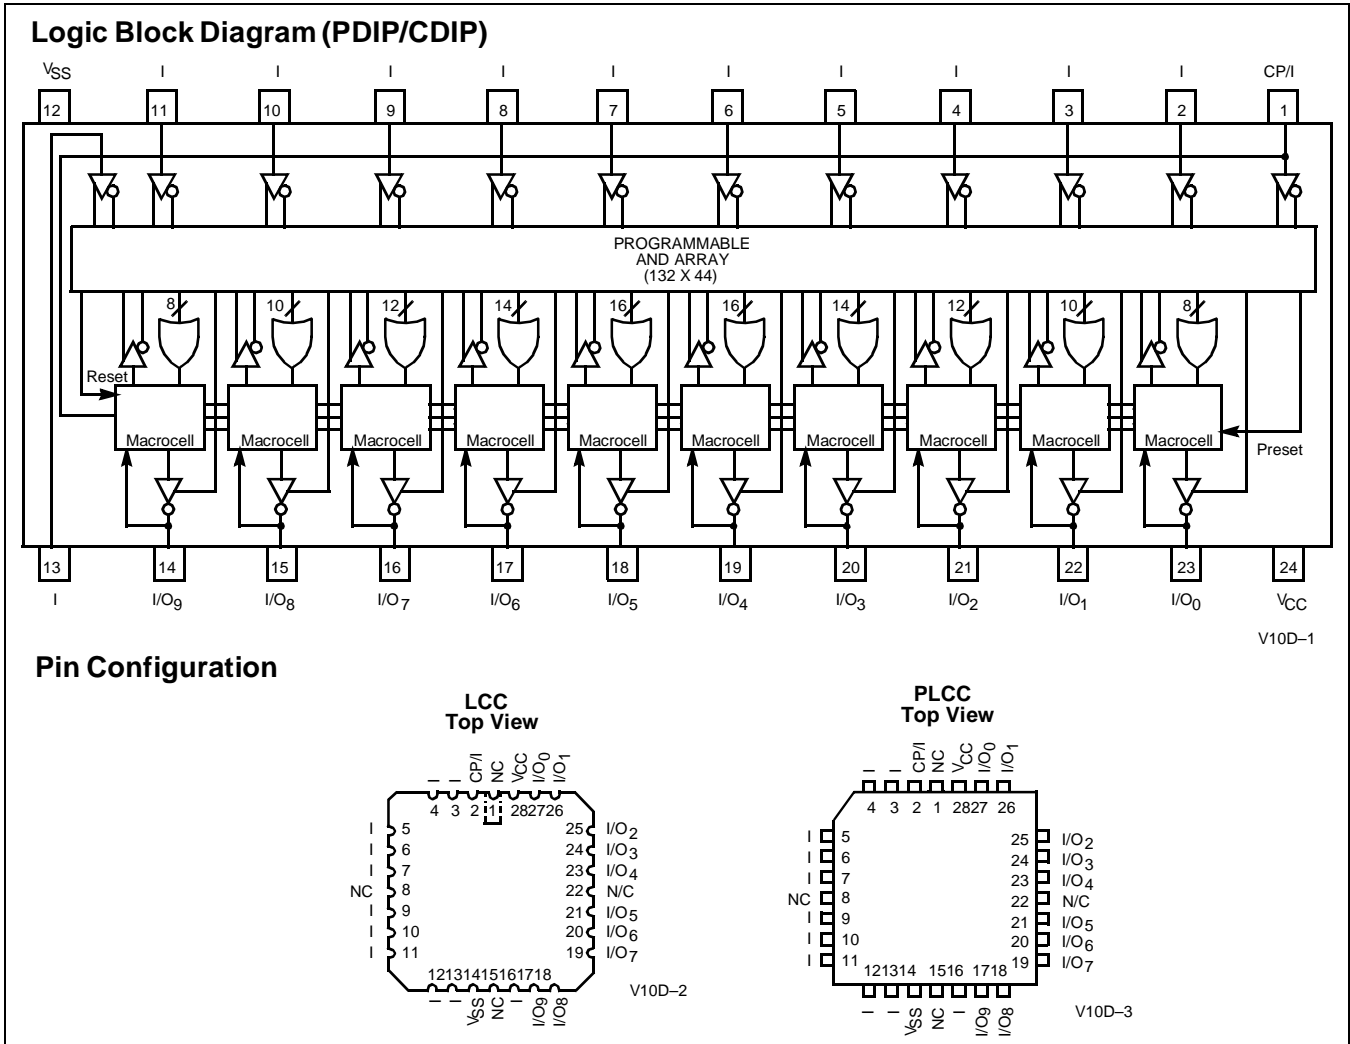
Logic Block Diagram (PDIP/CDIP)

$V_{SS}$ I I I I I I I I I I CP/I

12 11 10 9 8 7 6 5 4 3 2 1

PROGRAMMABLE AND ARRAY (132 X 44)

8 10 12 14 16 16 14 12 10 8

Reset

Macrocell Macrocell Macrocell Macrocell Macrocell Macrocell Macrocell Macrocell Macrocell Macrocell

Preset

13 14 15 16 17 18 19 20 21 22 23 24

I $I/O_9$ $I/O_8$ $I/O_7$ $I/O_6$ $I/O_5$ $I/O_4$ $I/O_3$ $I/O_2$ $I/O_1$ $I/O_0$ $V_{CC}$

V10D–1

Pin Configuration

LCC
Top View

I I CP/I NC $V_{CC}$ $I/O_0$ $I/O_1$

4 3 2 1 28 27 26

I 5
I 6
I 7
NC 8
I 9
I 10
I 11

25 $I/O_2$
24 $I/O_3$
23 $I/O_4$
22 N/C
21 $I/O_5$
20 $I/O_6$
19 $I/O_7$

12 13 14 15 16 17 18

I I $V_{SS}$ NC I $I/O_9$ $I/O_8$

V10D–2

PLCC
Top View

I I CP/I NC $V_{CC}$ $I/O_0$ $I/O_1$

4 3 2 1 28 27 26

I 5
I 6
I 7
NC 8
I 9
I 10
I 11

25 $I/O_2$
24 $I/O_3$
23 $I/O_4$
22 N/C
21 $I/O_5$
20 $I/O_6$
19 $I/O_7$

12 13 14 15 16 17 18

I I $V_{SS}$ NC I $I/O_9$ $I/O_8$

V10D–3